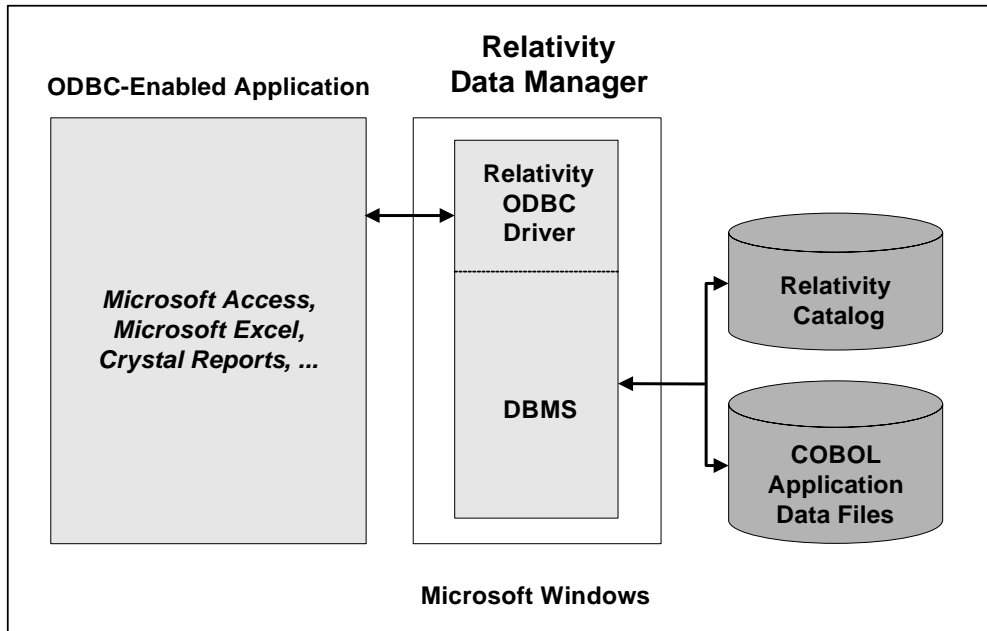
ODBC-Enabled Application

Relativity Data Manager

Microsoft Access, Microsoft Excel, Crystal Reports, ...

Relativity ODBC Driver

DBMS

Relativity Catalog

COBOL Application Data Files

Microsoft Windows